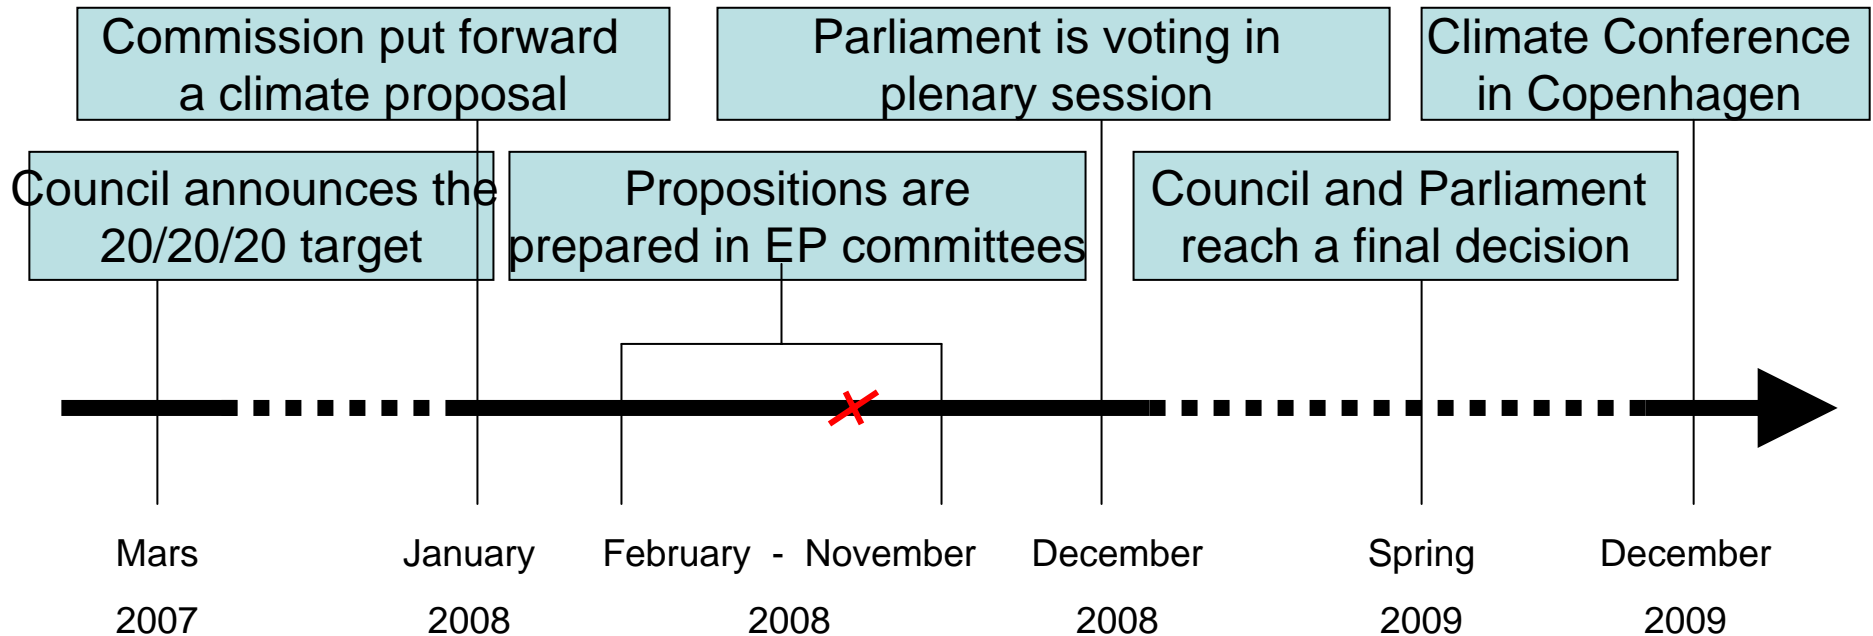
Commission put forward a climate proposal

Parliament is voting in plenary session

Climate Conference in Copenhagen

Council announces the 20/20/20 target

Propositions are prepared in EP committees

Council and Parliament reach a final decision

Mars 2007

January 2008

February - November 2008

December 2008

Spring 2009

December 2009